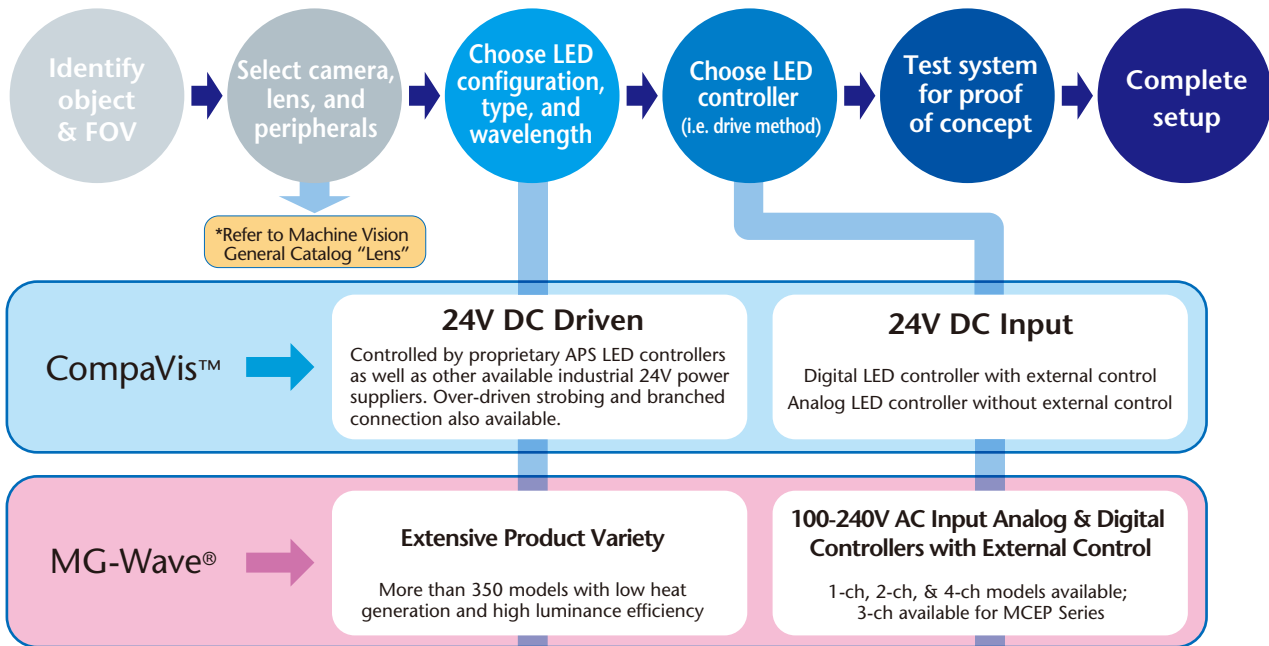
Identify object & FOV

Select camera, lens, and peripherals

Choose LED configuration, type, and wavelength

Choose LED controller (i.e. drive method)

Test system for proof of concept

Complete setup

*Refer to Machine Vision General Catalog “Lens”

CompaVis™

24V DC Driven

Controlled by proprietary APS LED controllers as well as other available industrial 24V power suppliers. Over-driven strobing and branched connection also available.

24V DC Input

Digital LED controller with external control
Analog LED controller without external control

MG-Wave®

Extensive Product Variety

More than 350 models with low heat generation and high luminance efficiency

100-240V AC Input Analog & Digital Controllers with External Control

1-ch, 2-ch, & 4-ch models available; 3-ch available for MCEP Series